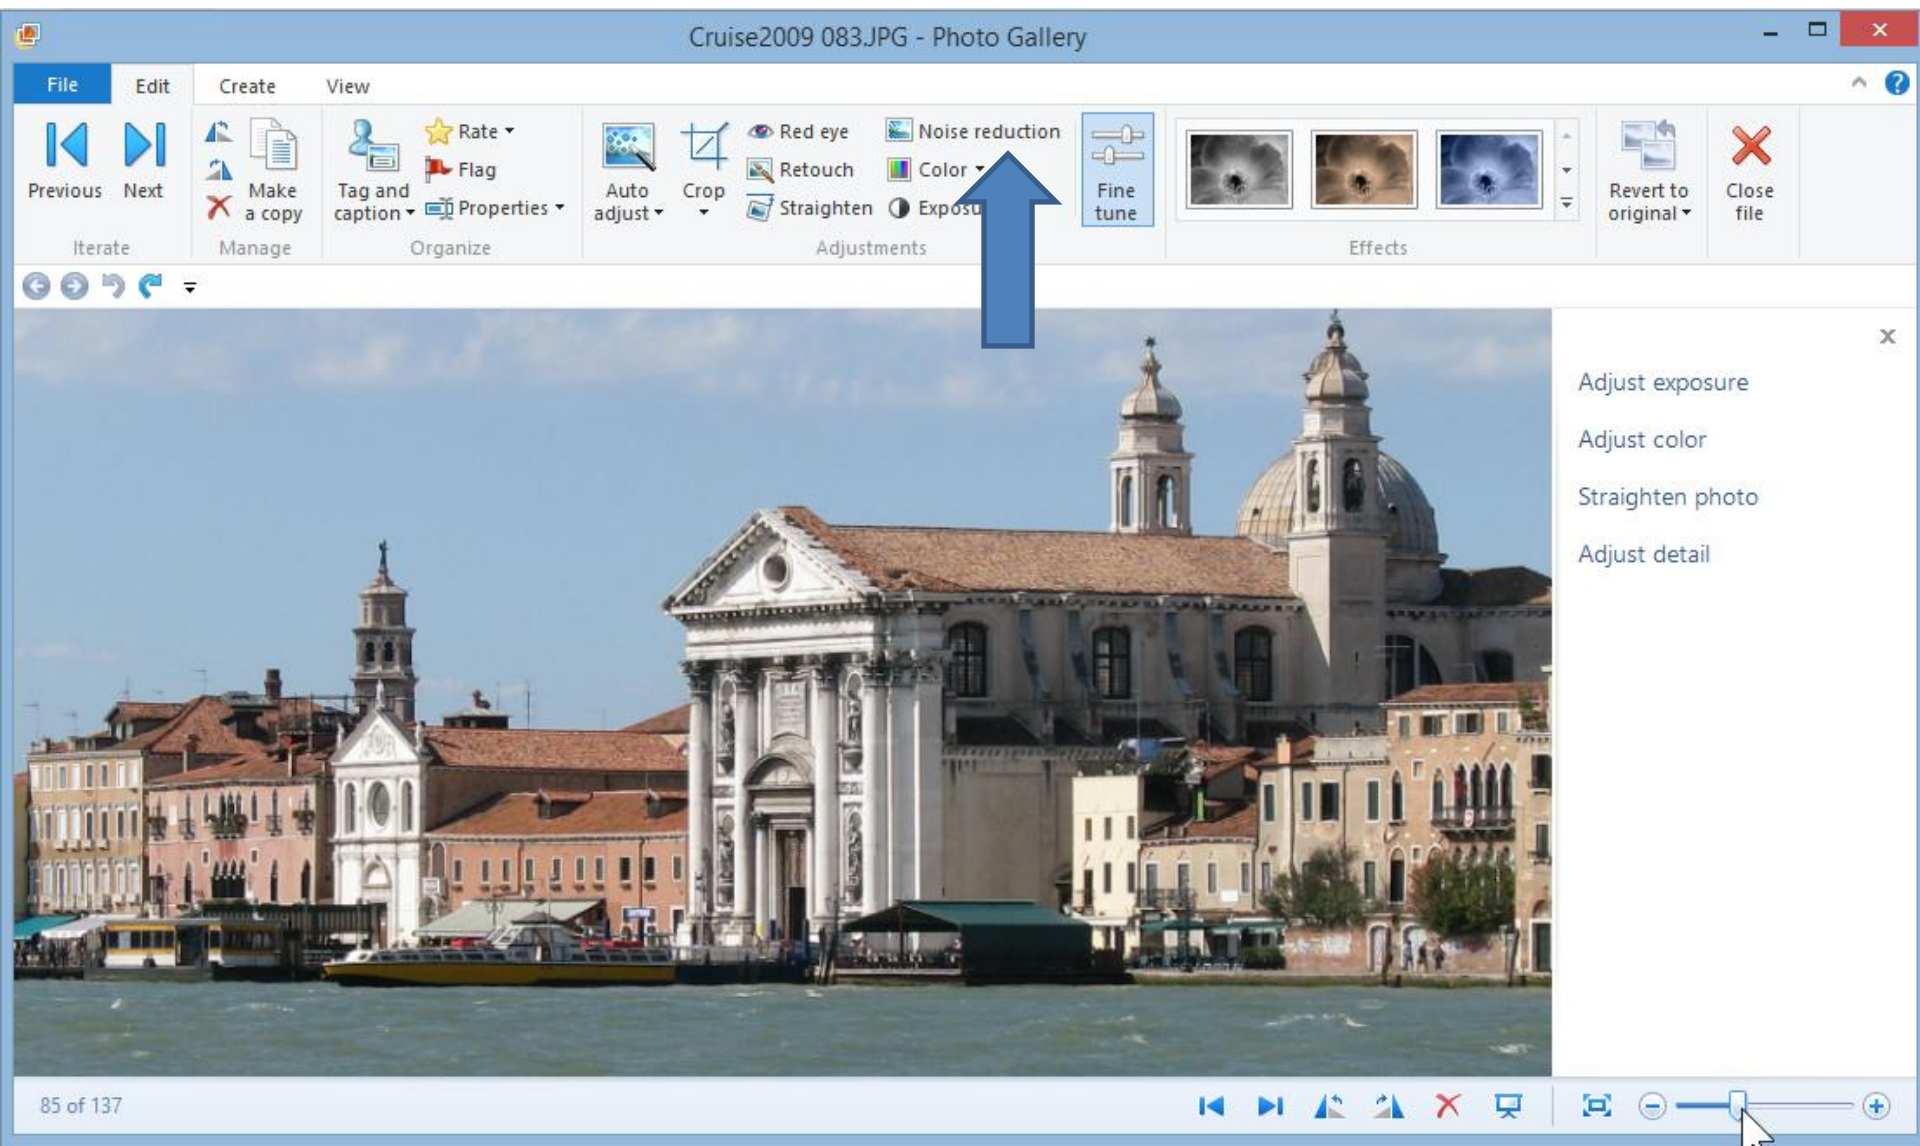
Cruise2009 083.JPG - Photo Gallery

File Edit Create View

Previous Next
Iterate

Make a copy
Manage

Tag and caption
Rate
Flag
Properties
Organize

Auto adjust
Crop
Red eye
Retouch
Straighten
Noise reduction
Color
Expos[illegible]
Adjustments

Fine tune

Effects

Revert to original

Close file

Adjust exposure
Adjust color
Straighten photo
Adjust detail

85 of 137